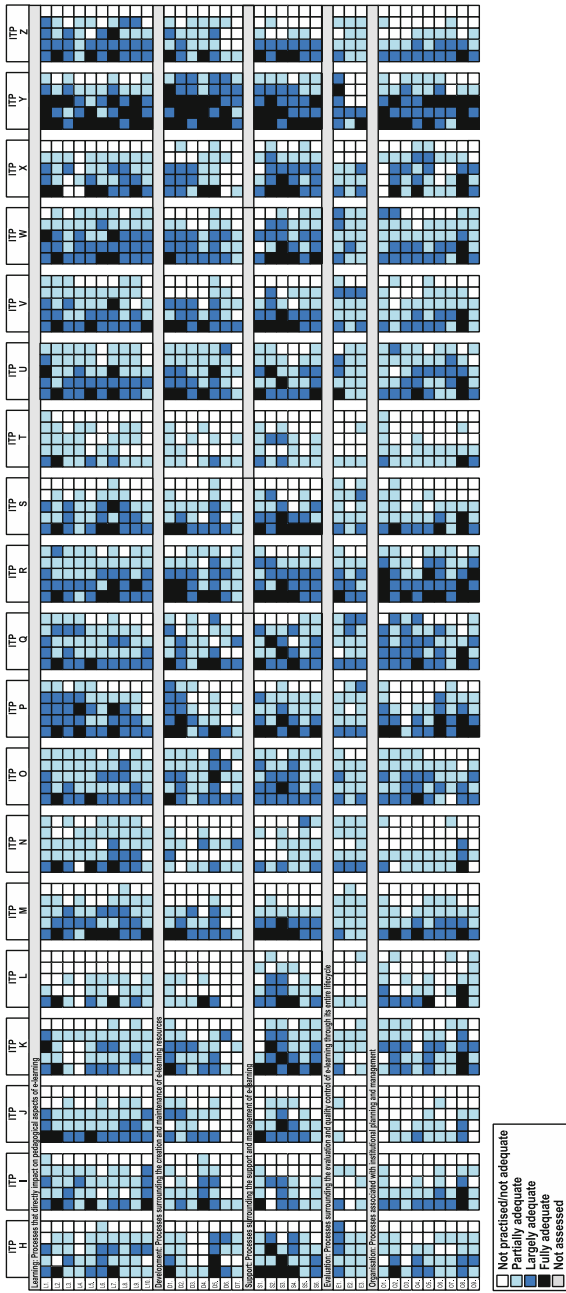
ITP H
ITP I
ITP J
ITP K
ITP L
ITP M
ITP N
ITP O
ITP P
ITP Q
ITP R
ITP S
ITP T
ITP U
ITP V
ITP W
ITP X
ITP Y
ITP Z

Learning: Processes that directly impact on pedagogical aspects of e-learning
L1
L2
L3
L4
L5
L6
L7
L8
L9
L10

Development: Processes surrounding the creation and maintenance of e-learning resources
D1
D2
D3
D4
D5
D6
D7

Support: Processes surrounding the support and management of e-learning
S1
S2
S3
S4
S5
S6

Evaluation: Processes surrounding the evaluation and quality control of e-learning through its entire lifecycle
E1
E2
E3

Organisation: Processes associated with institutional planning and management
O1
O2
O3
O4
O5
O6
O7
O8
O9

Not practised/not adequate
Partially adequate
Largely adequate
Fully adequate
Not assessed